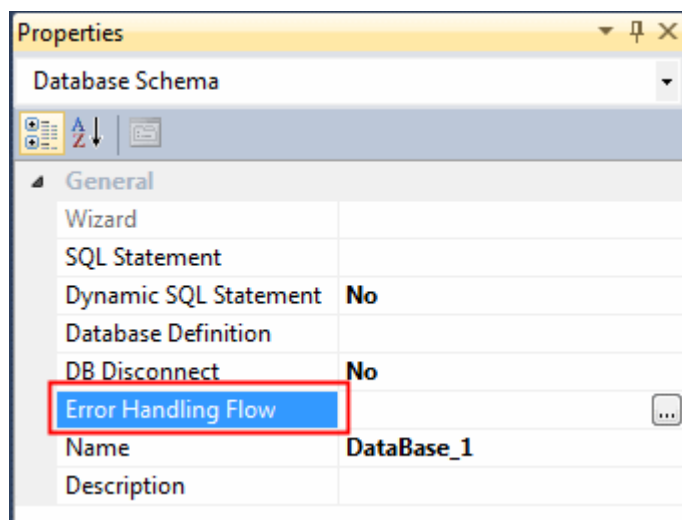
Properties

Database Schema

General

| | |
|---|---|
| Wizard | |
| SQL Statement | |
| Dynamic SQL Statement | No |
| Database Definition | |
| DB Disconnect | No |
| Error Handling Flow | ... |
| Name | DataBase_1 |
| Description | |